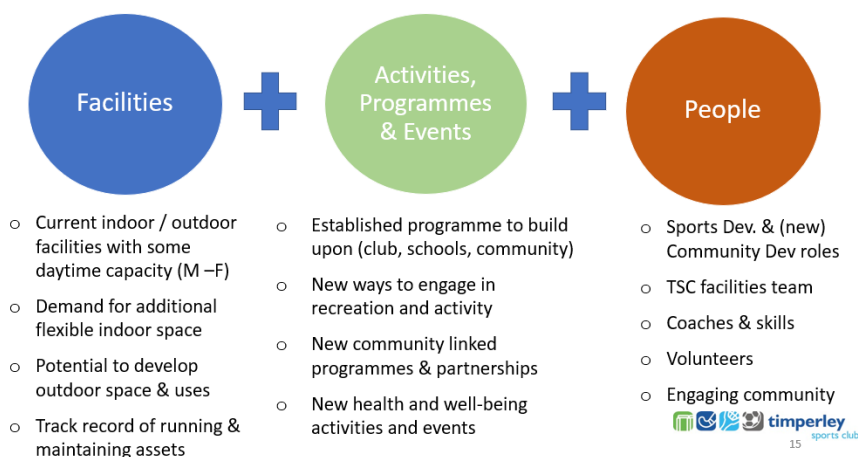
Facilities

Activities, Programmes & Events

People

- Current indoor / outdoor facilities with some daytime capacity (M –F)
- Demand for additional flexible indoor space
- Potential to develop outdoor space & uses
- Track record of running & maintaining assets

- Established programme to build upon (club, schools, community)
- New ways to engage in recreation and activity
- New community linked programmes & partnerships
- New health and well-being activities and events

- Sports Dev. & (new) Community Dev roles
- TSC facilities team
- Coaches & skills
- Volunteers
- Engaging community

timperley sports club

15